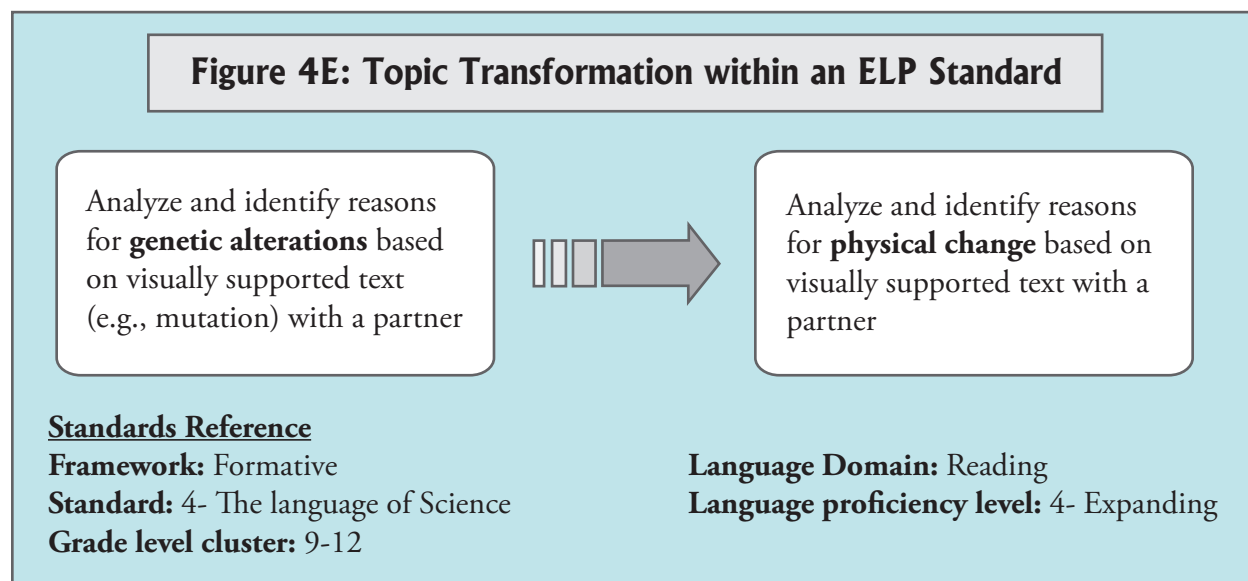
Figure 4E: Topic Transformation within an ELP Standard

Analyze and identify reasons for **genetic alterations** based on visually supported text (e.g., mutation) with a partner

Analyze and identify reasons for **physical change** based on visually supported text with a partner

**Standards Reference**
**Framework:** Formative
**Standard:** 4- The language of Science
**Grade level cluster:** 9-12

**Language Domain:** Reading
**Language proficiency level:** 4- Expanding